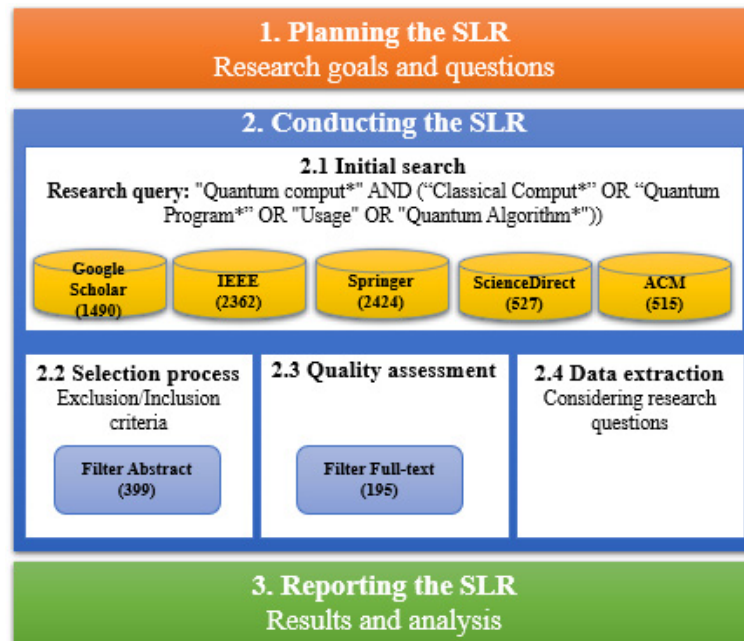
1. Planning the SLR
Research goals and questions

2. Conducting the SLR

2.1 Initial search
Research query: "Quantum comput*" AND (“Classical Comput*” OR “Quantum Program*” OR "Usage" OR "Quantum Algorithm*"))

Google Scholar (1490)
IEEE (2362)
Springer (2424)
ScienceDirect (527)
ACM (515)

2.2 Selection process
Exclusion/Inclusion criteria
Filter Abstract (399)

2.3 Quality assessment
Filter Full-text (195)

2.4 Data extraction
Considering research questions

3. Reporting the SLR
Results and analysis